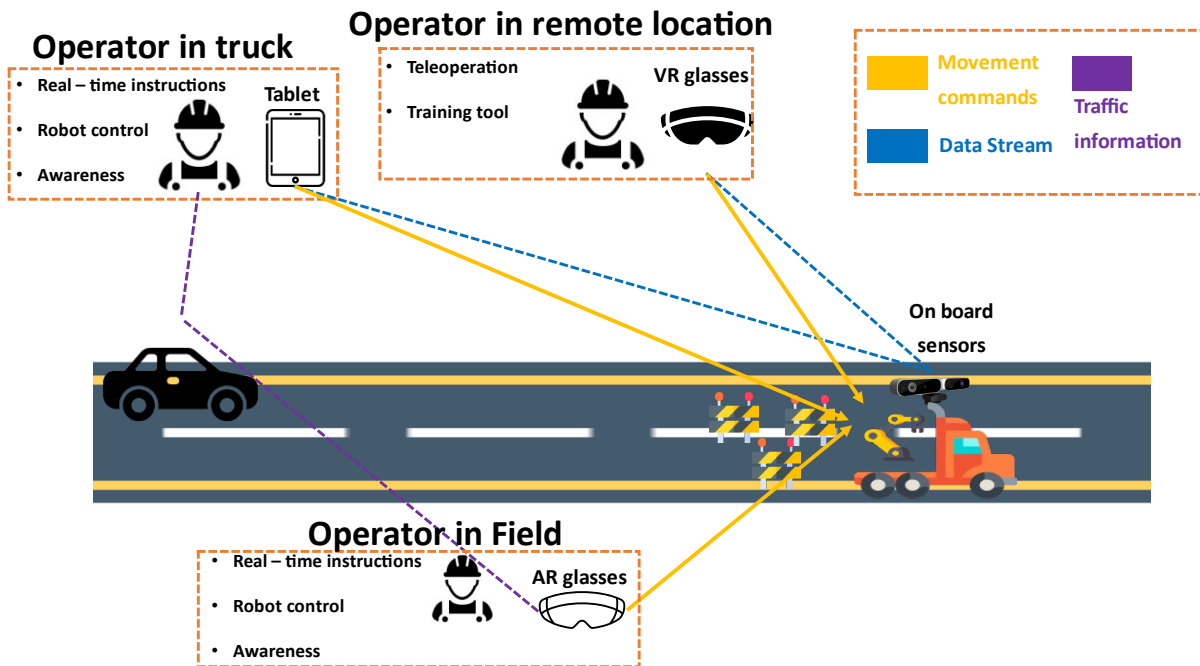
Operator in truck

- Real – time instructions
- Robot control
- Awareness

Tablet

Operator in remote location

- Teleoperation
- Training tool

VR glasses

Movement commands

Traffic information

Data Stream

On board sensors

Operator in Field

- Real – time instructions
- Robot control
- Awareness

AR glasses